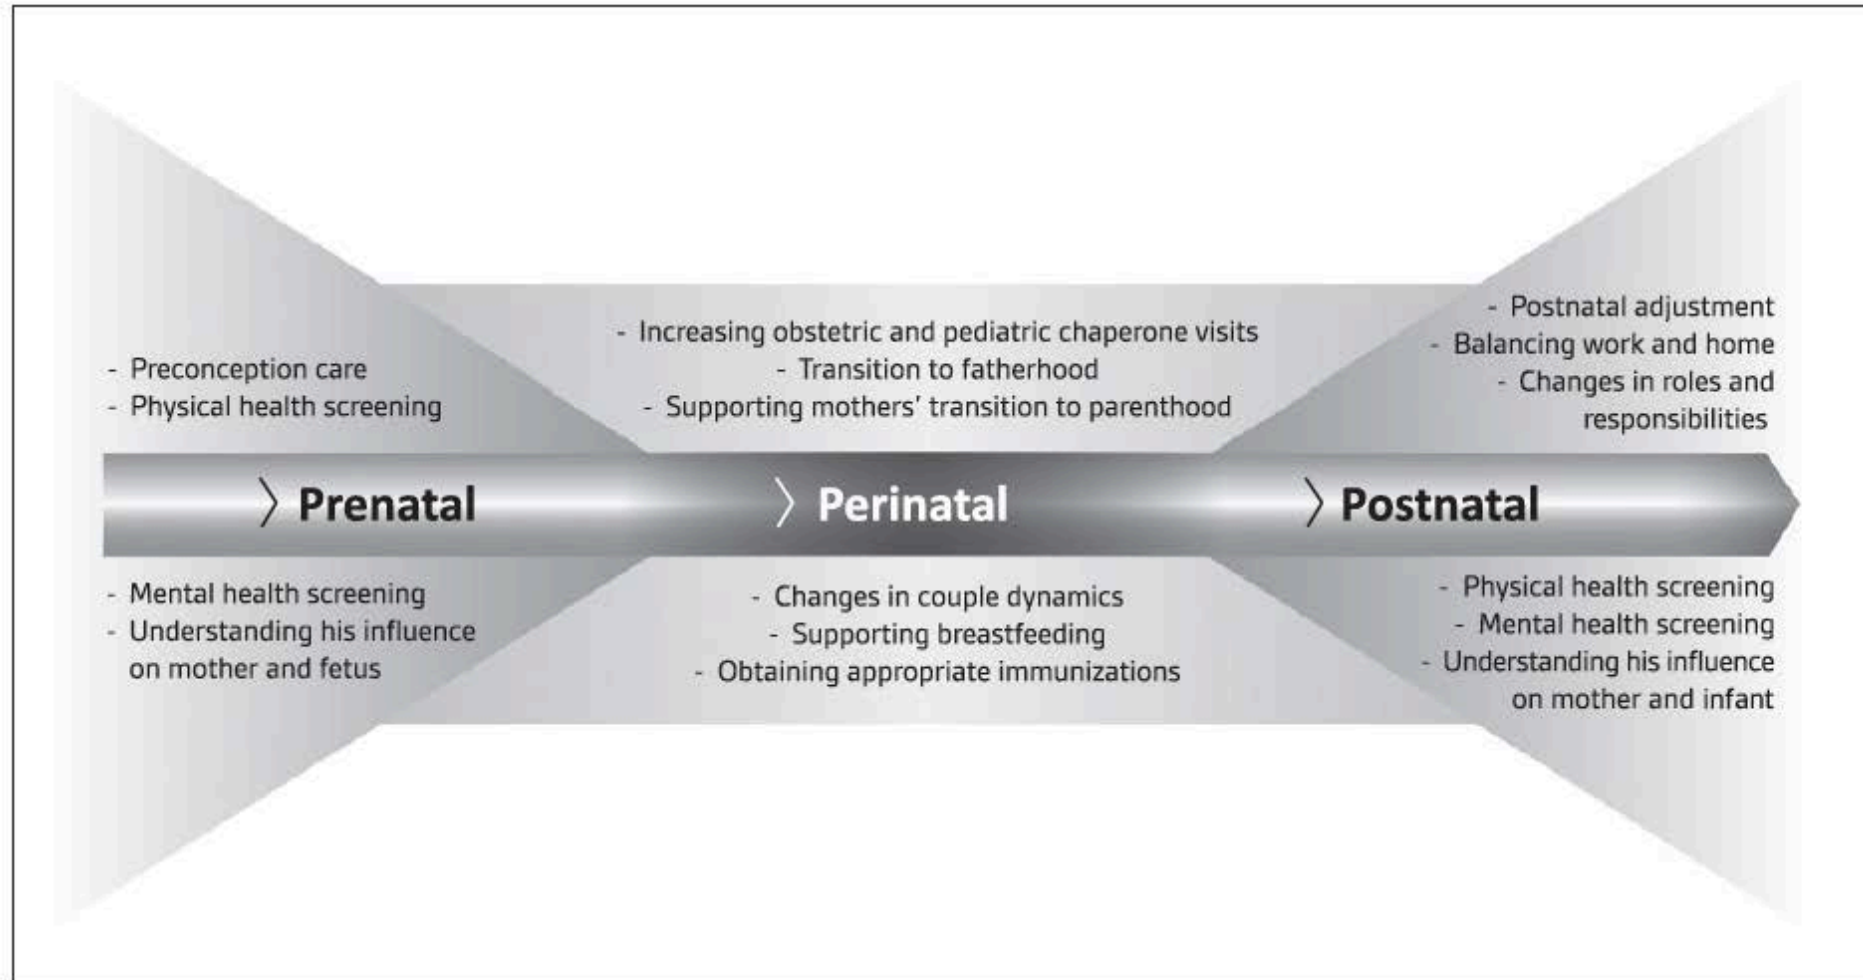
- Preconception care
- Physical health screening

- Increasing obstetric and pediatric chaperone visits
- Transition to fatherhood
- Supporting mothers' transition to parenthood

- Postnatal adjustment
- Balancing work and home
- Changes in roles and responsibilities

〉Prenatal 〉Perinatal 〉Postnatal

- Mental health screening
- Understanding his influence on mother and fetus

- Changes in couple dynamics
- Supporting breastfeeding
- Obtaining appropriate immunizations

- Physical health screening
- Mental health screening
- Understanding his influence on mother and infant